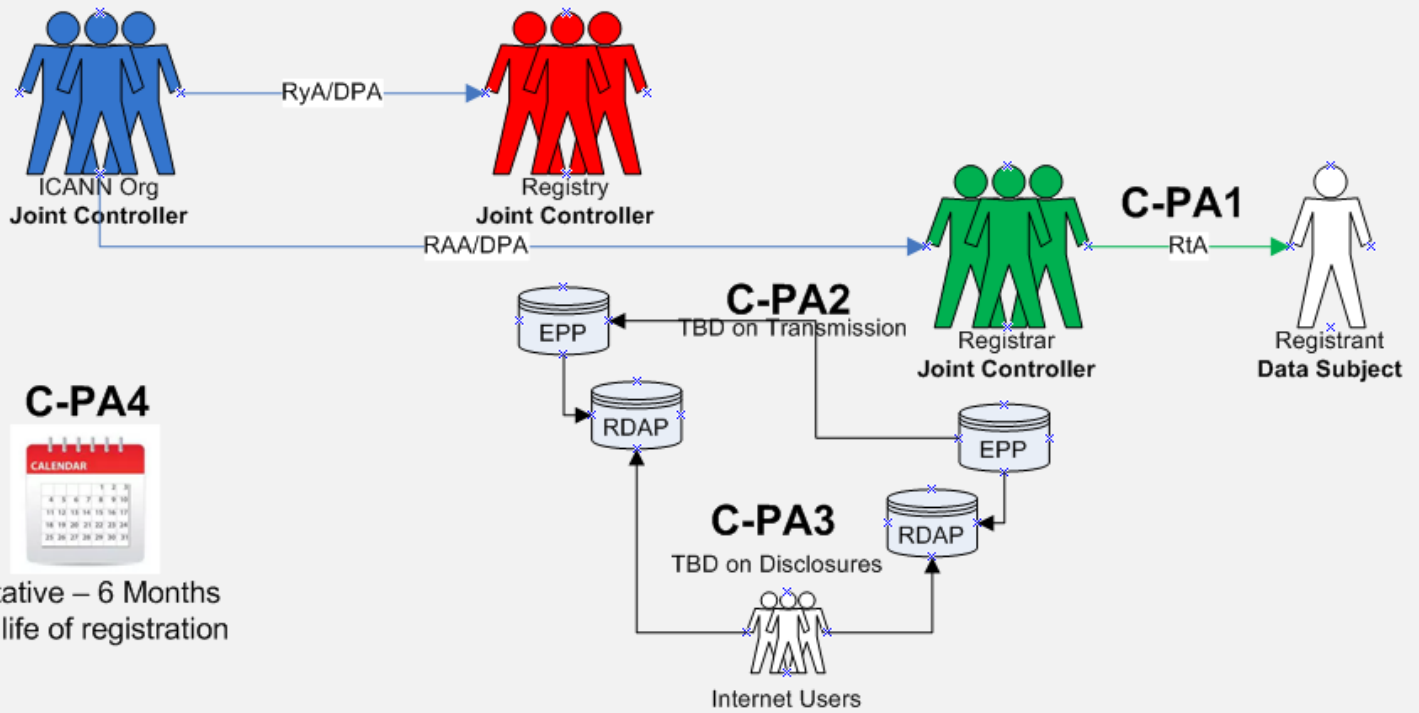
RyA/DPA

ICANN Org
Joint Controller

Registry
Joint Controller

C-PA1

RAA/DPA

RtA

C-PA2
TBD on Transmission

EPP

Registrar
Joint Controller

Registrant
Data Subject

C-PA4

CALENDAR

| | | | | | | |
|---|---|---|---|---|---|---|
| | | | | 1 | 2 | 3 |
| 4 | 5 | 6 | 7 | 8 | 9 | 10 |
| 11 | 12 | 13 | 14 | 15 | 16 | 17 |
| 18 | 19 | 20 | 21 | 22 | 23 | 24 |
| 25 | 26 | 27 | 28 | 29 | 30 | 31 |

RDAP

EPP

C-PA3
TBD on Disclosures

RDAP

cative – 6 Months
life of registration

Internet Users